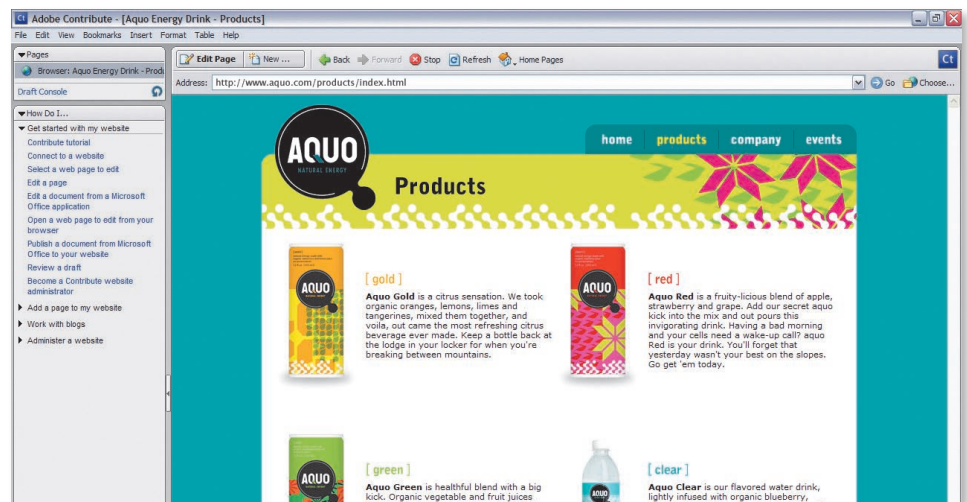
Ct Adobe Contribute - [Aquo Energy Drink - Products]

File Edit View Bookmarks Insert Format Table Help

Pages

Browser: Aquo Energy Drink - Prod

Draft Console

How Do I...

Get started with my website

Contribute tutorial

Connect to a website

Select a web page to edit

Edit a page

Edit a document from a Microsoft Office application

Open a web page to edit from your browser

Publish a document from Microsoft Office to your website

Review a draft

Become a Contribute website administrator

Add a page to my website

Work with blogs

Administer a website

Edit Page New ... Back Forward Stop Refresh Home Pages

Address: http://www.aquo.com/products/index.html Go Choose...

AQUO NATURAL ENERGY

home products company events

Products

AQUO

[ gold ]

**Aquo Gold** is a citrus sensation. We took organic oranges, lemons, limes and tangerines, mixed them together, and voila, out came the most refreshing citrus beverage ever made. Keep a bottle back at the lodge in your locker for when you're breaking between mountains.

AQUO

[ red ]

**Aquo Red** is a fruity-licious blend of apple, strawberry and grape. Add our secret aquo kick into the mix and out pours this invigorating drink. Having a bad morning and your cells need a wake-up call? aquo Red is your drink. You'll forget that yesterday wasn't your best on the slopes. Go get 'em today.

AQUO

[ green ]

**Aquo Green** is healthful blend with a big kick. Organic vegetable and fruit juices

AQUO

[ clear ]

**Aquo Clear** is our flavored water drink, lightly infused with organic blueberry,